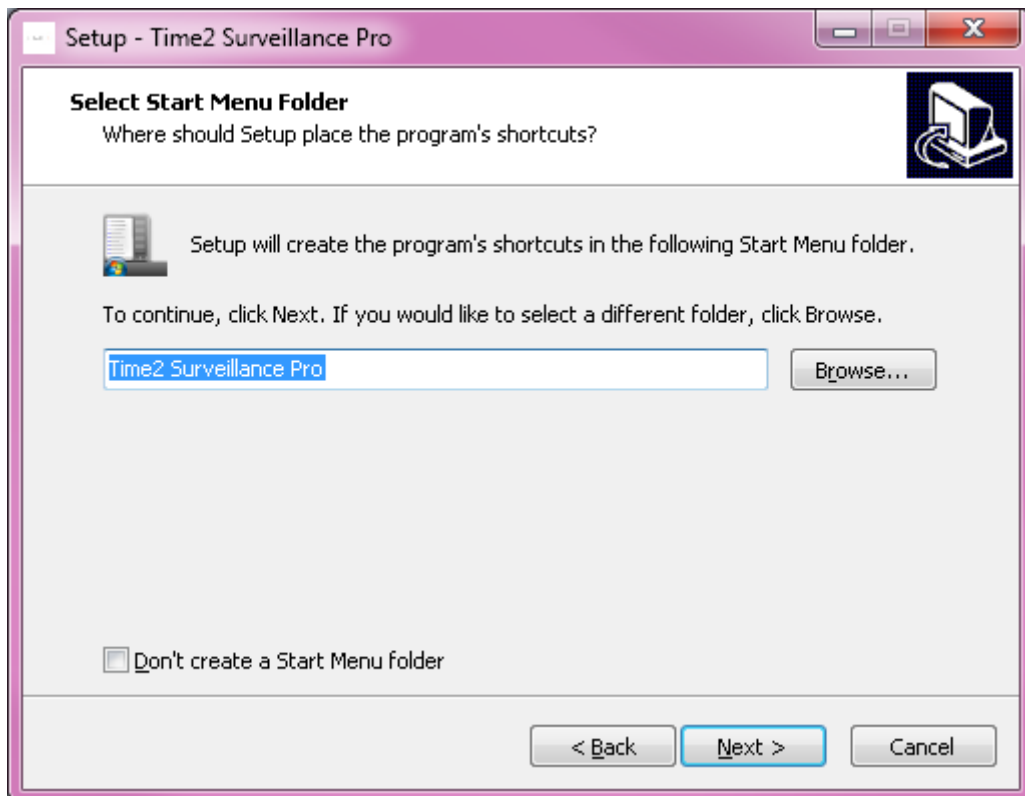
Setup - Time2 Surveillance Pro

Select Start Menu Folder
Where should Setup place the program's shortcuts?

Setup will create the program's shortcuts in the following Start Menu folder.

To continue, click Next. If you would like to select a different folder, click Browse.

Time2 Surveillance Pro

Browse...

Don't create a Start Menu folder

< Back

Next >

Cancel